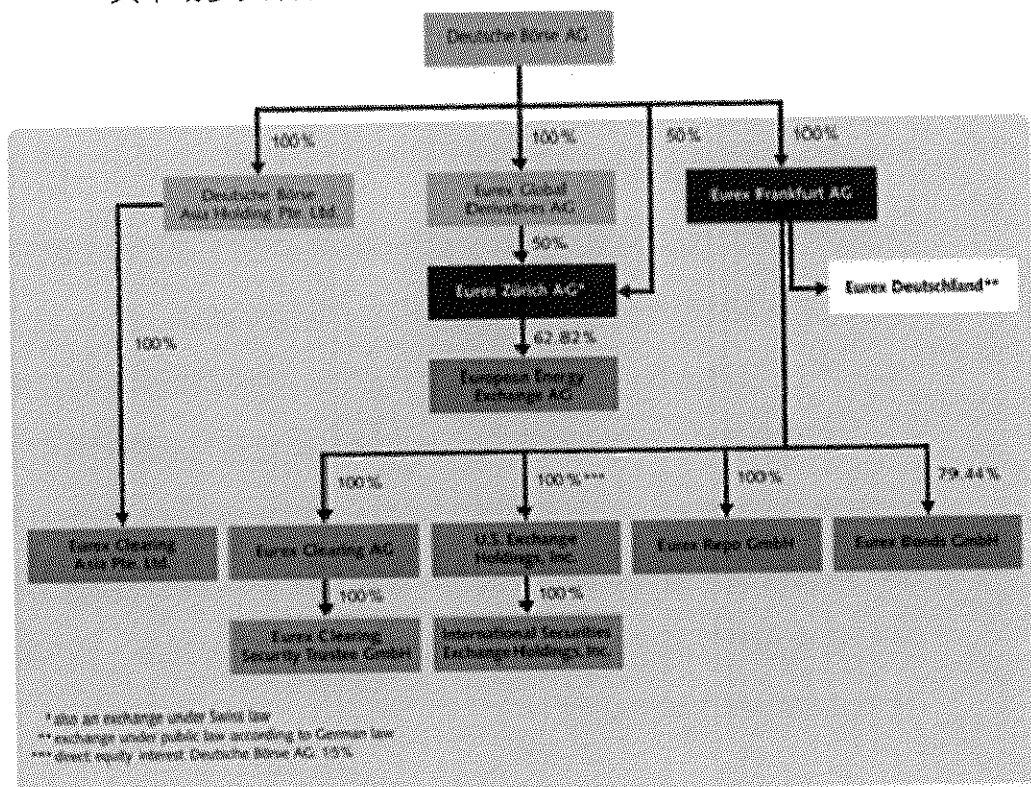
Deutsche Börse AG

100 %

100 %

50 %

100 %

Deutsche Börse Asia Holding Pte. Ltd.

Eurex Global Derivatives AG

Eurex Frankfurt AG

50 %

Eurex Zürich AG*

Eurex Deutschland**

100 %

62.82 %

European Energy Exchange AG

100 %

100 %***

100 %

79.44 %

Eurex Clearing Asia Pte. Ltd.

Eurex Clearing AG

U.S. Exchange Holdings, Inc.

Eurex Repo GmbH

Eurex Bonds GmbH

100 %

100 %

Eurex Clearing Security Trustee GmbH

International Securities Exchange Holdings, Inc.

* also an exchange under Swiss law
** exchange under public law according to German law
*** direct equity interest Deutsche Börse AG: 15 %